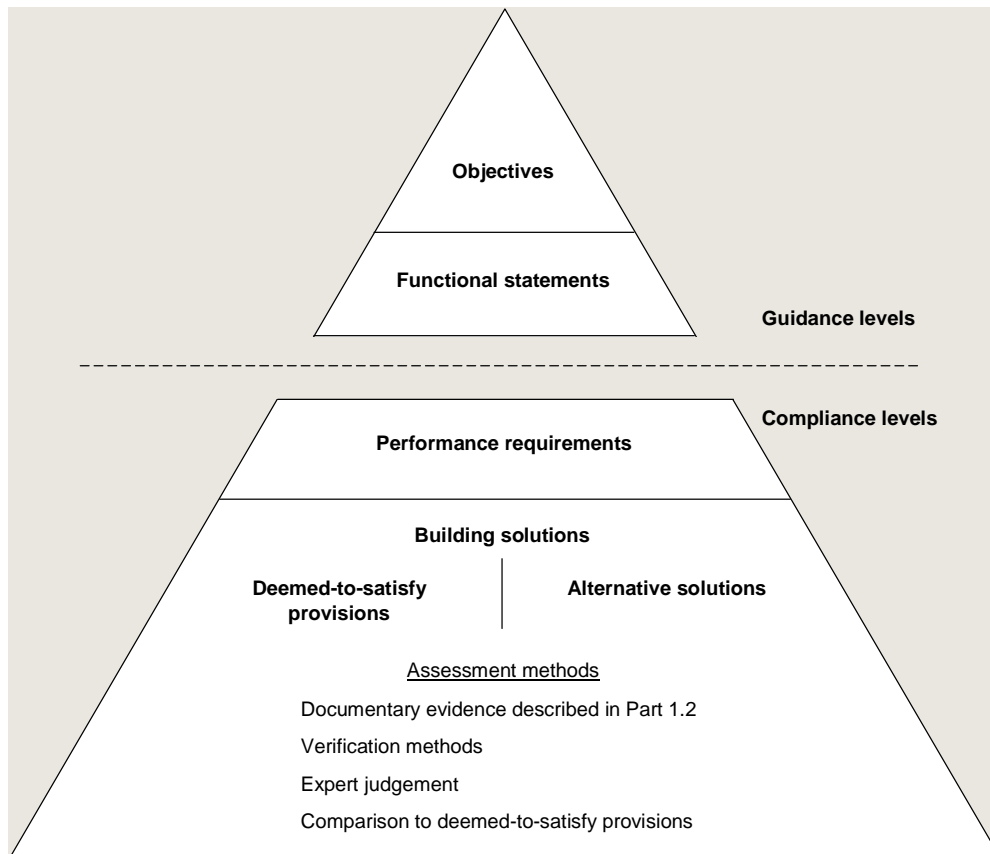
Objectives

Functional statements

Guidance levels

Compliance levels

Performance requirements

Building solutions

Deemed-to-satisfy provisions

Alternative solutions

Assessment methods

Documentary evidence described in Part 1.2

Verification methods

Expert judgement

Comparison to deemed-to-satisfy provisions